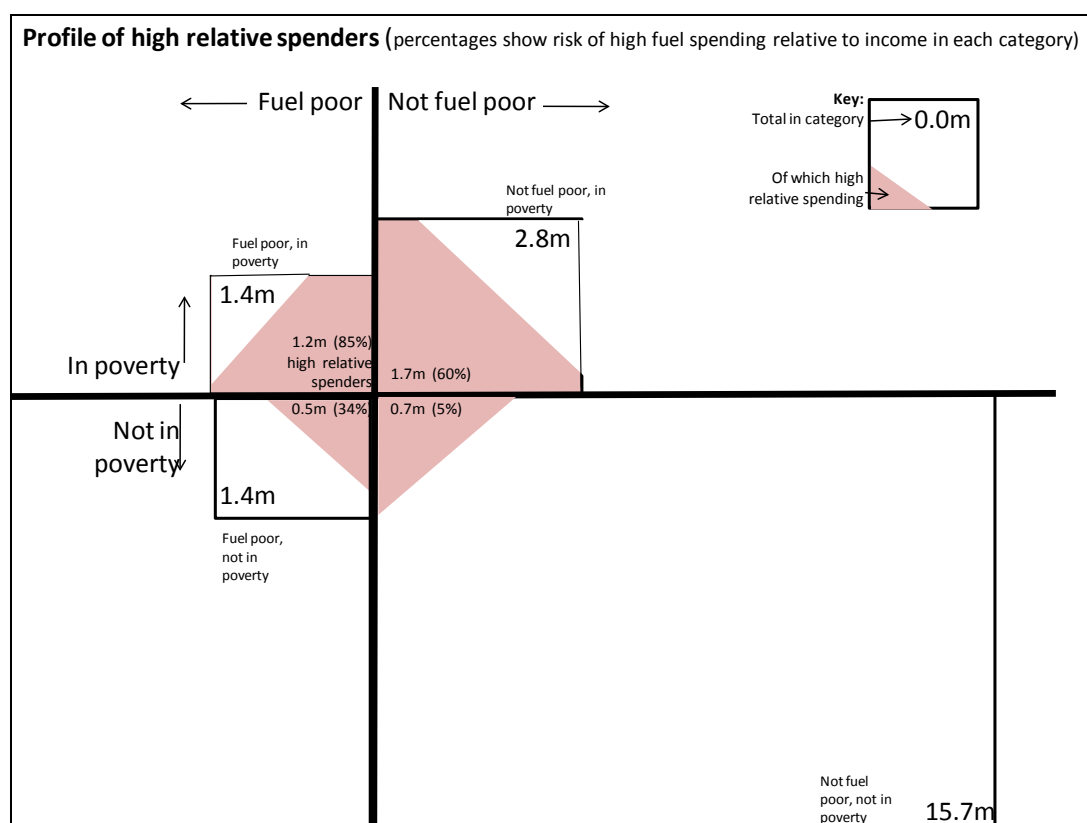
**Profile of high relative spenders** (percentages show risk of high fuel spending relative to income in each category)

Fuel poor

Not fuel poor

Key:
Total in category
0.0m
Of which high relative spending

Not fuel poor, in poverty

2.8m

Fuel poor, in poverty

1.4m

In poverty

1.2m (85%) high relative spenders

1.7m (60%)

0.5m (34%)

0.7m (5%)

Not in poverty

1.4m

Fuel poor, not in poverty

Not fuel poor, not in poverty

15.7m